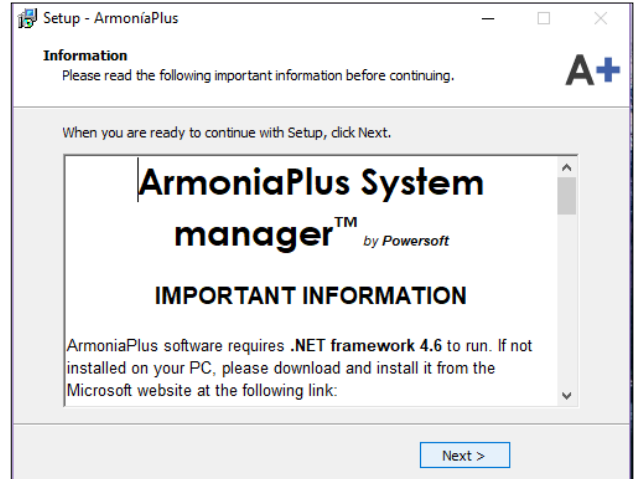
Setup - ArmoníaPlus

Information
Please read the following important information before continuing.

A+

When you are ready to continue with Setup, click Next.

ArmoniaPlus System manager™ by Powersoft

IMPORTANT INFORMATION

ArmoniaPlus software requires .NET framework 4.6 to run. If not installed on your PC, please download and install it from the Microsoft website at the following link:

Next >